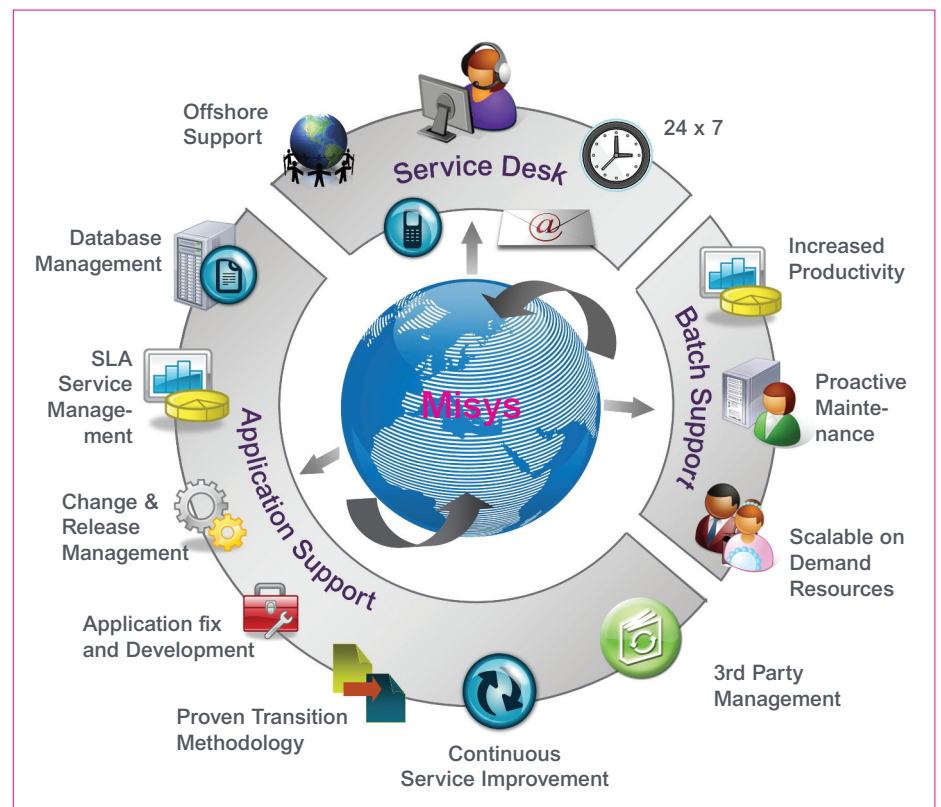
Offshore Support

Service Desk

24 x 7

Database Management

Increased Productivity

Batch Support

SLA Service Management

Misys

Proactive Maintenance

Application Support

Change & Release Management

Scalable on Demand Resources

Application fix and Development

3rd Party Management

Proven Transition Methodology

Continuous Service Improvement